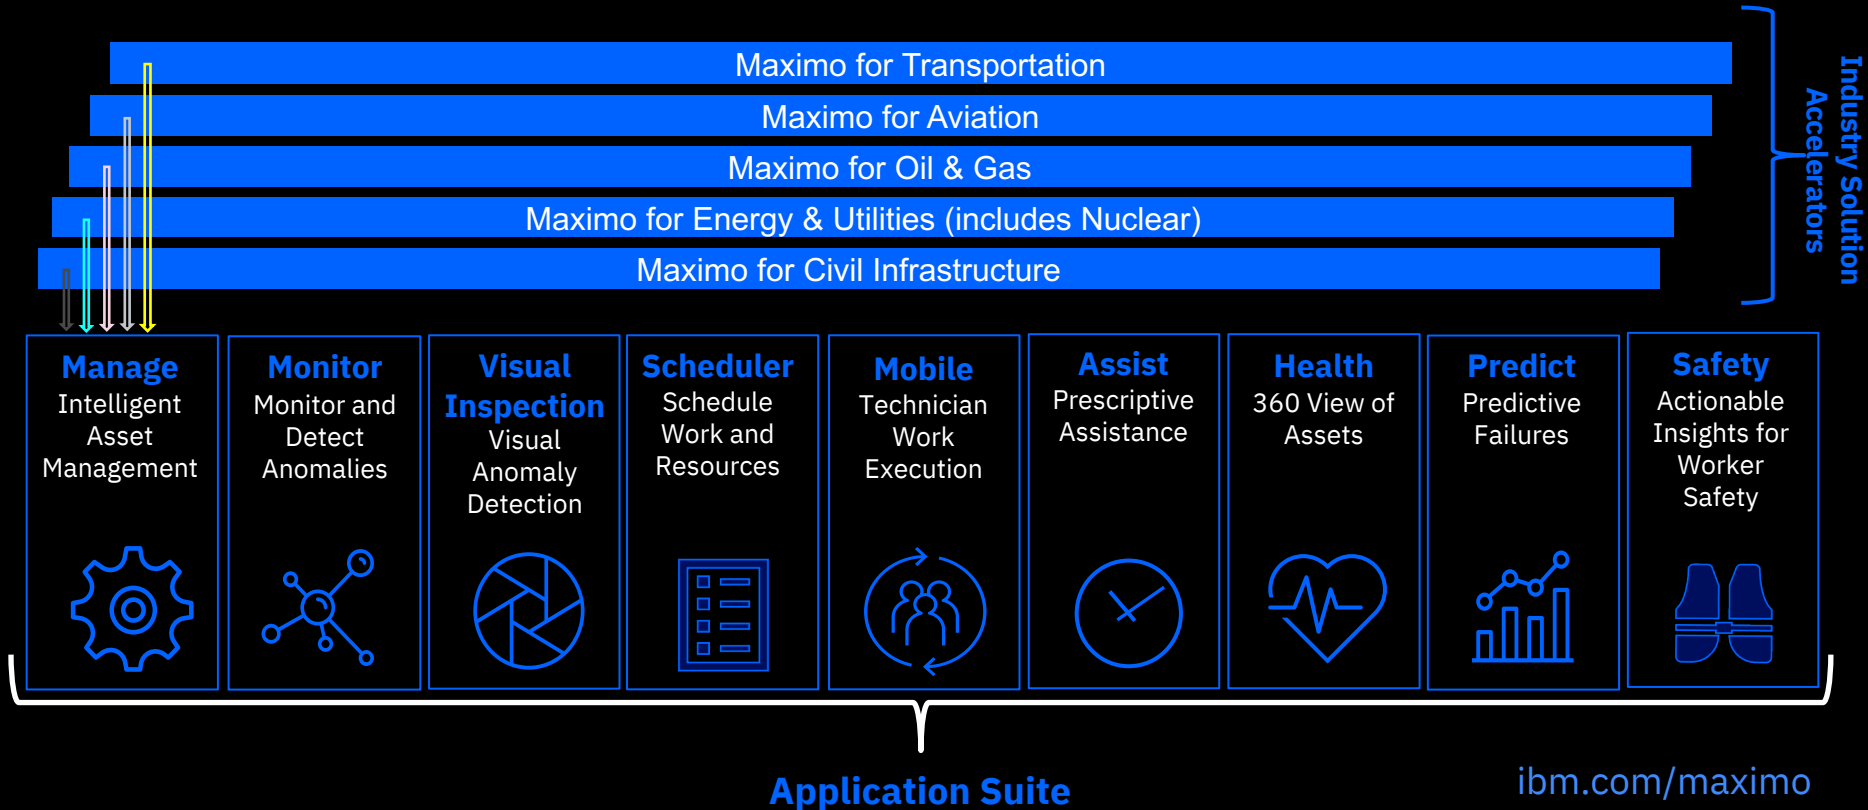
Maximo for Transportation

Maximo for Aviation

Maximo for Oil & Gas

Maximo for Energy & Utilities (includes Nuclear)

Maximo for Civil Infrastructure

Industry Solution Accelerators

Manage
Intelligent Asset Management

Monitor
Monitor and Detect Anomalies

Visual Inspection
Visual Anomaly Detection

Scheduler
Schedule Work and Resources

Mobile
Technician Work Execution

Assist
Prescriptive Assistance

Health
360 View of Assets

Predict
Predictive Failures

Safety
Actionable Insights for Worker Safety

Application Suite

ibm.com/maximo